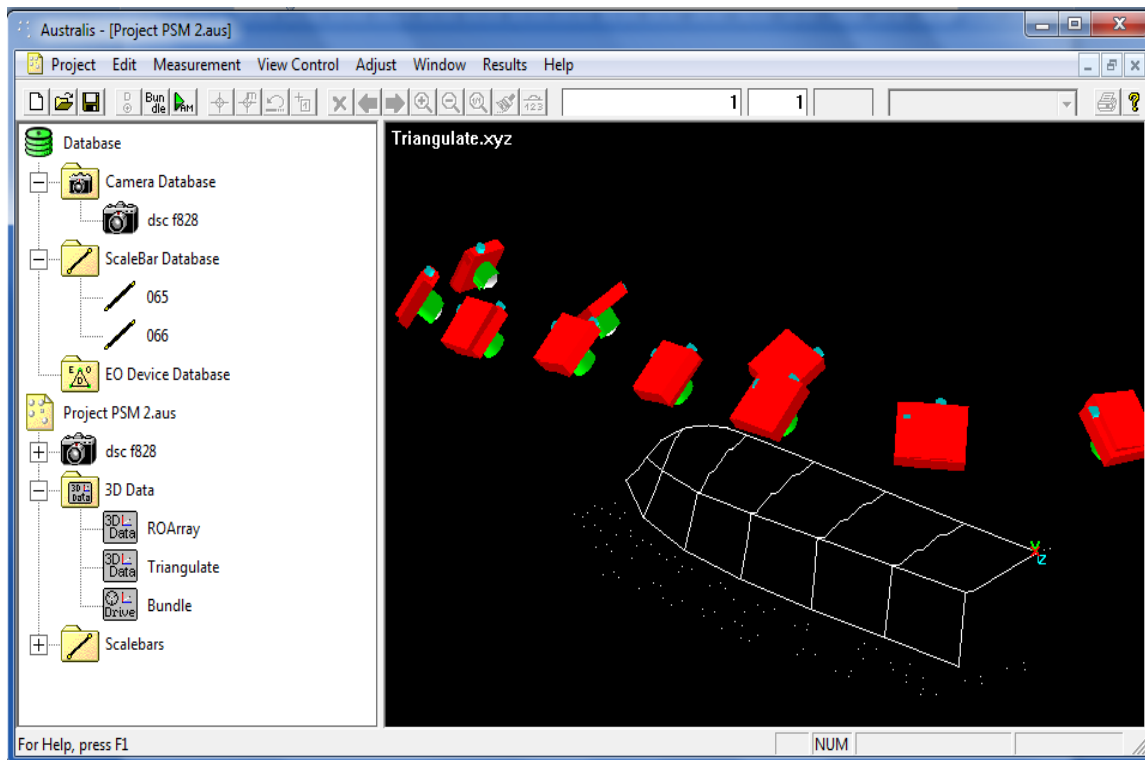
Australis - [Project PSM 2.aus]

Project Edit Measurement View Control Adjust Window Results Help

Bun dle

1 1

Database
Camera Database
dsc f828
ScaleBar Database
065
066
EO Device Database
Project PSM 2.aus
dsc f828
3D Data
ROArray
Triangulate
Bundle
Scalebars

Triangulate.xyz

For Help, press F1
NUM